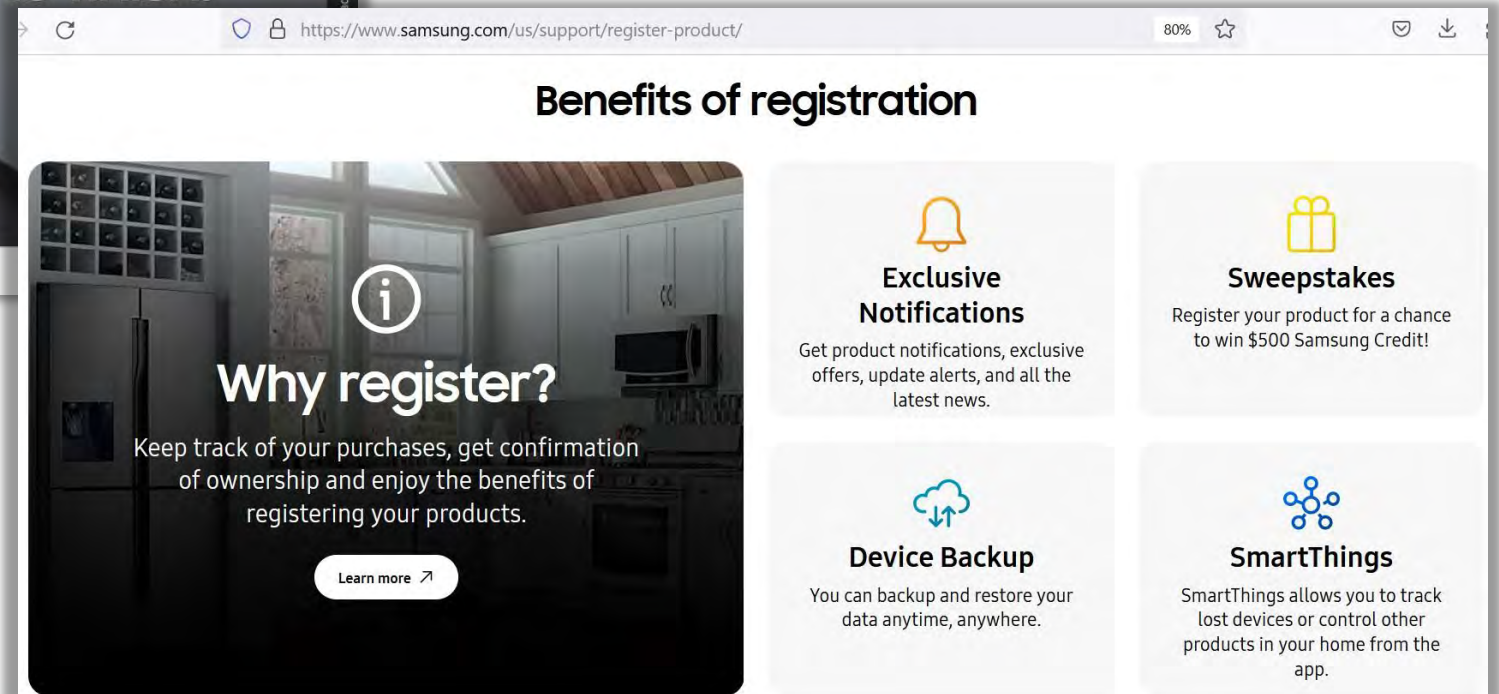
https://www.samsung.com/us/support/register-product/

80%

Benefits of registration

Why register?

Keep track of your purchases, get confirmation of ownership and enjoy the benefits of registering your products.

Learn more ↗

Exclusive Notifications

Get product notifications, exclusive offers, update alerts, and all the latest news.

Sweepstakes

Register your product for a chance to win $500 Samsung Credit!

Device Backup

You can backup and restore your data anytime, anywhere.

SmartThings

SmartThings allows you to track lost devices or control other products in your home from the app.